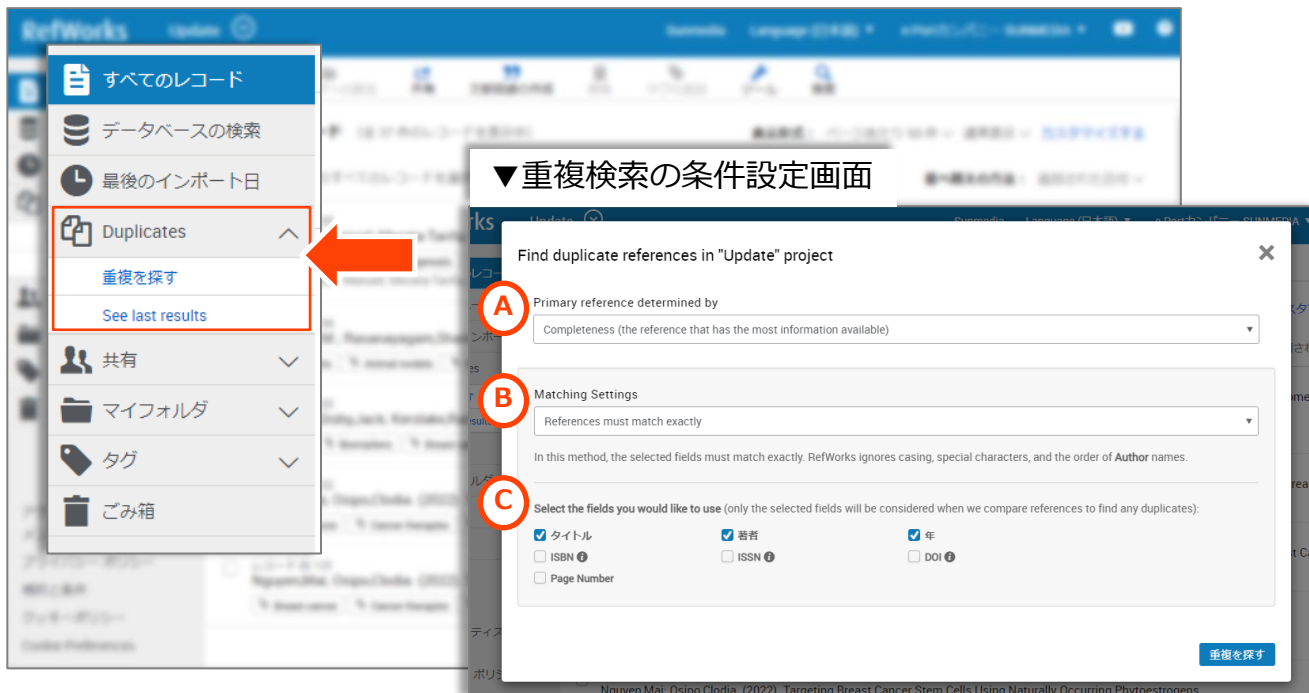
RefWorks Update

すべてのレコード
データベースの検索
最後のインポート日
Duplicates
重複を探す
See last results
共有
マイフォルダ
タグ
ごみ箱

▼重複検索の条件設定画面

Find duplicate references in "Update" project

A
Primary reference determined by
Completeness (the reference that has the most information available)

B
Matching Settings
References must match exactly
In this method, the selected fields must match exactly. RefWorks ignores casing, special characters, and the order of Author names.

C
Select the fields you would like to use (only the selected fields will be considered when we compare references to find any duplicates):
タイトル
著者
年
ISBN
ISSN
DOI
Page Number

重複を探す